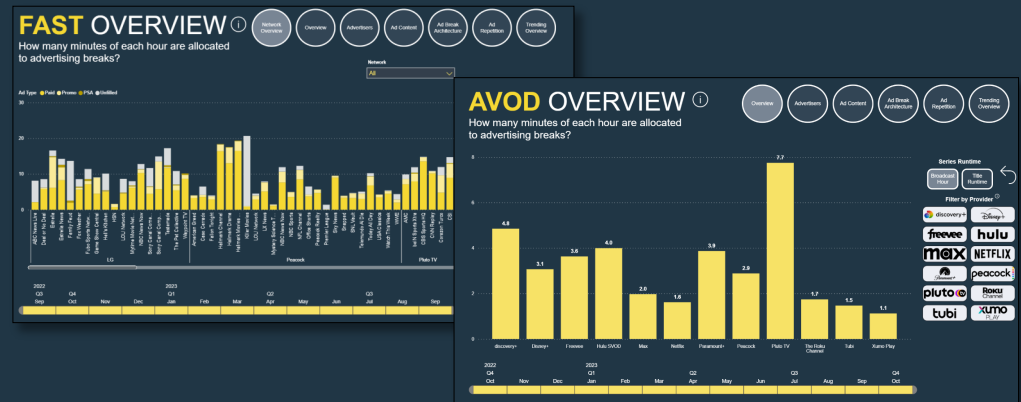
FAST OVERVIEW

Network Overview

Overview

Advertisers

Ad Content

Ad Break Architecture

Ad Repetition

Trending Overview

How many minutes of each hour are allocated to advertising breaks?

Network

All

Ad Type ● Paid ● Promo ● PSA ● Unfilled

20

10

0

LG

Peacock

Pluto TV

2022 Q3 Sep

Q4 Oct

Nov

Dec

2023 Q1 Jan

Feb

Mar

Q2 Apr

May

Jun

Q3 Jul

Aug

Sep

AVOD OVERVIEW

Overview

Advertisers

Ad Content

Ad Break Architecture

Ad Repetition

Trending Overview

How many minutes of each hour are allocated to advertising breaks?

| Provider | Minutes |
|---|---|
| discovery+ | 4.8 |
| Disney+ | 3.1 |
| Freevee | 3.6 |
| Hulu SVOD | 4.0 |
| Max | 2.0 |
| Netflix | 1.6 |
| Paramount+ | 3.9 |
| Peacock | 2.9 |
| Pluto TV | 7.7 |
| The Roku Channel | 1.7 |
| Tubi | 1.5 |
| Xumo Play | 1.1 |

8

6

4

2

0

Series Runtime

Broadcast Hour

Title Runtime

Filter by Provider

discovery+

Disney+

freevee

hulu

max

NETFLIX

Paramount+

peacock

pluto tv

Roku Channel

tubi

XUMO PLAY

2022 Q4 Oct

Nov

Dec

2023 Q1 Jan

Feb

Mar

Q2 Apr

May

Jun

Q3 Jul

Aug

Sep

Q4 Oct